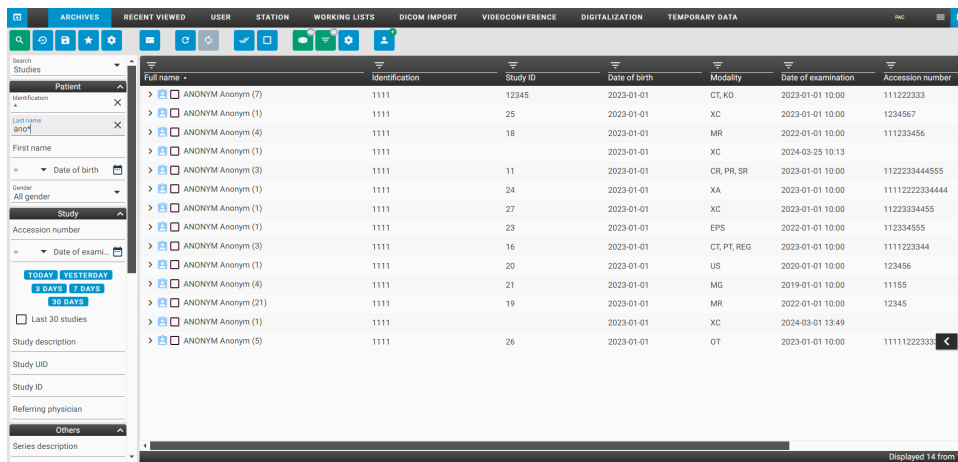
ARCHIVES RECENT VIEWED USER STATION WORKING LISTS DICOM IMPORT VIDEOCONFERENCE DIGITALIZATION TEMPORARY DATA

PAC

Search
Studies

Patient

Identification
*

Last name
ano*

First name

= Date of birth

Gender
All gender

Study

Accession number

= Date of exami...

TODAY YESTERDAY
3 DAYS 7 DAYS
30 DAYS

Last 30 studies

Study description

Study UID

Study ID

Referring physician

Others

Series description

| Full name | Identification | Study ID | Date of birth | Modality | Date of examination | Accession number |
|---|---|---|---|---|---|---|
| ANONYM Anonym (7) | 1111 | 12345 | 2023-01-01 | CT, KO | 2023-01-01 10:00 | 111222333 |
| ANONYM Anonym (1) | 1111 | 25 | 2023-01-01 | XC | 2023-01-01 10:00 | 1234567 |
| ANONYM Anonym (4) | 1111 | 18 | 2023-01-01 | MR | 2022-01-01 10:00 | 111233456 |
| ANONYM Anonym (1) | 1111 | | 2023-01-01 | XC | 2024-03-25 10:13 | |
| ANONYM Anonym (3) | 1111 | 11 | 2023-01-01 | CR, PR, SR | 2023-01-01 10:00 | 1122233444555 |
| ANONYM Anonym (1) | 1111 | 24 | 2023-01-01 | XA | 2023-01-01 10:00 | 11112222334444 |
| ANONYM Anonym (1) | 1111 | 27 | 2023-01-01 | XC | 2023-01-01 10:00 | 11223334455 |
| ANONYM Anonym (1) | 1111 | 23 | 2023-01-01 | EPS | 2022-01-01 10:00 | 112334555 |
| ANONYM Anonym (3) | 1111 | 16 | 2023-01-01 | CT, PT, REG | 2023-01-01 10:00 | 1111223344 |
| ANONYM Anonym (1) | 1111 | 20 | 2023-01-01 | US | 2020-01-01 10:00 | 123456 |
| ANONYM Anonym (4) | 1111 | 21 | 2023-01-01 | MG | 2019-01-01 10:00 | 11155 |
| ANONYM Anonym (21) | 1111 | 19 | 2023-01-01 | MR | 2022-01-01 10:00 | 12345 |
| ANONYM Anonym (1) | 1111 | | 2023-01-01 | XC | 2024-03-01 13:49 | |
| ANONYM Anonym (5) | 1111 | 26 | 2023-01-01 | OT | 2023-01-01 10:00 | 11111222333 |

Displayed 14 from